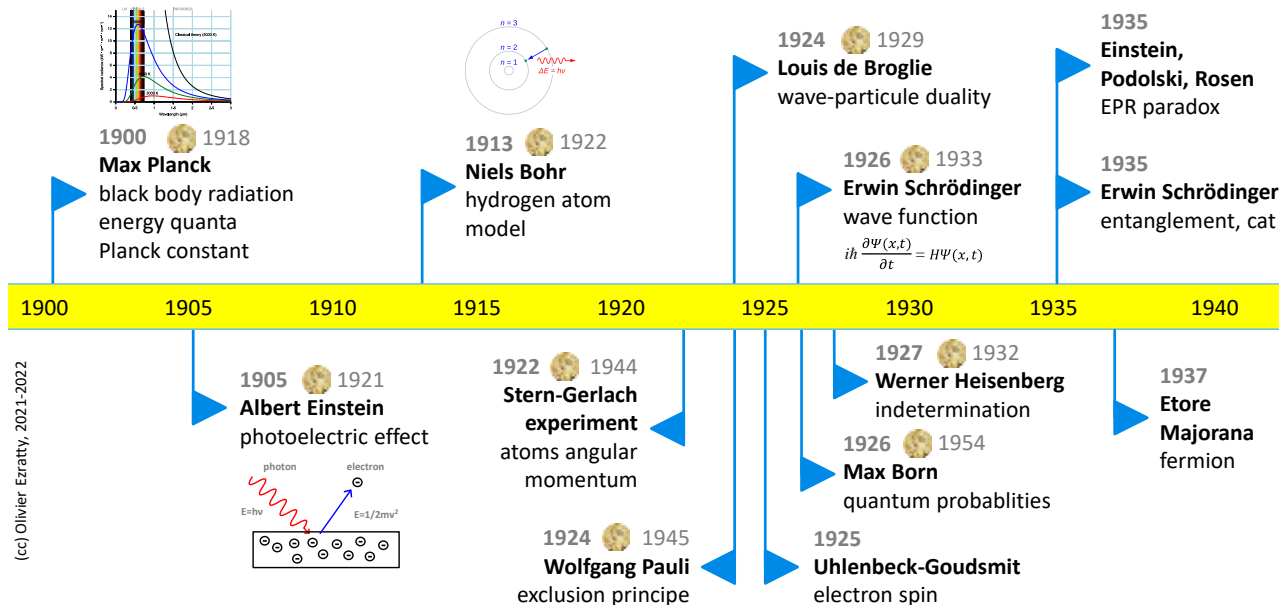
Classical theory (5000 K)
Wavelength (μm)

1900 1918
Max Planck
black body radiation
energy quanta
Planck constant

n = 3
n = 2
n = 1
ΔE = hν

1913 1922
Niels Bohr
hydrogen atom model

1924 1929
Louis de Broglie
wave-particule duality

1926 1933
Erwin Schrödinger
wave function
$i\hbar \frac{\partial \Psi(x,t)}{\partial t} = H\Psi(x,t)$

1935
Einstein, Podolski, Rosen
EPR paradox

1935
Erwin Schrödinger
entanglement, cat

1900 1905 1910 1915 1920 1925 1930 1935 1940

(cc) Olivier Ezratty, 2021-2022

1905 1921
Albert Einstein
photoelectric effect
photon
electron
E=hν
E=1/2mv²

1922 1944
Stern-Gerlach experiment
atoms angular momentum

1924 1945
Wolfgang Pauli
exclusion principe

1925
Uhlenbeck-Goudsmit
electron spin

1927 1932
Werner Heisenberg
indetermination

1926 1954
Max Born
quantum probablities

1937
Etore Majorana
fermion